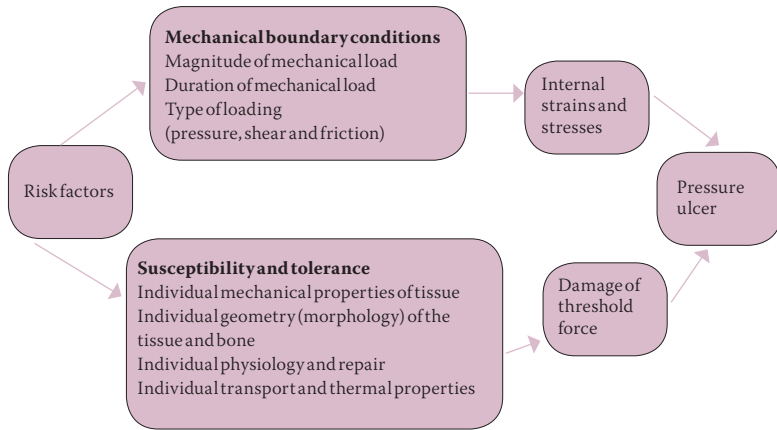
Mechanical boundary conditions
Magnitude of mechanical load
Duration of mechanical load
Type of loading
(pressure, shear and friction)

Internal strains and stresses

Risk factors

Pressure ulcer

Susceptibility and tolerance
Individual mechanical properties of tissue
Individual geometry (morphology) of the tissue and bone
Individual physiology and repair
Individual transport and thermal properties

Damage of threshold force